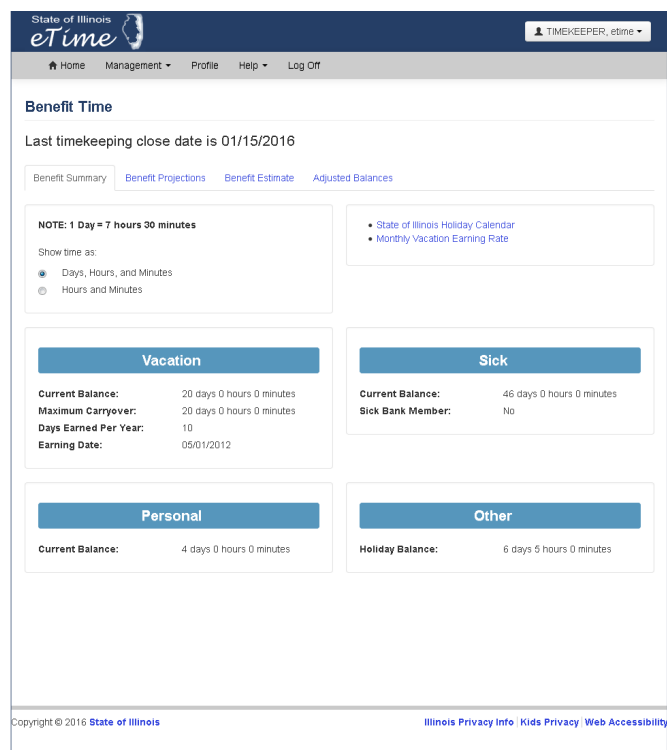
State of Illinois
eTime

TIMEKEEPER, etime

Home Management Profile Help Log Off

Benefit Time

Last timekeeping close date is 01/15/2016

Benefit Summary Benefit Projections Benefit Estimate Adjusted Balances

NOTE: 1 Day = 7 hours 30 minutes

Show time as:

Days, Hours, and Minutes

Hours and Minutes

- State of Illinois Holiday Calendar
- Monthly Vacation Earning Rate

Vacation

Current Balance: 20 days 0 hours 0 minutes

Maximum Carryover: 20 days 0 hours 0 minutes

Days Earned Per Year: 10

Earning Date: 05/01/2012

Sick

Current Balance: 46 days 0 hours 0 minutes

Sick Bank Member: No

Personal

Current Balance: 4 days 0 hours 0 minutes

Other

Holiday Balance: 6 days 5 hours 0 minutes

Copyright © 2016 State of Illinois

Illinois Privacy Info | Kids Privacy | Web Accessibility